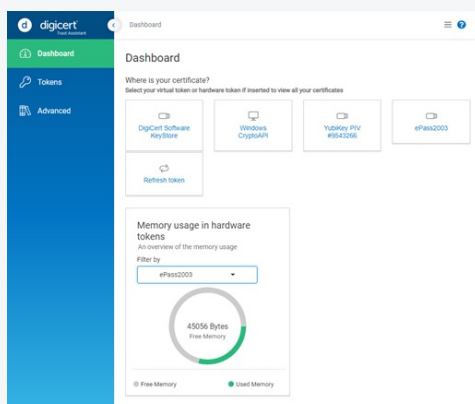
digicert
Trust Assistant

Dashboard

Tokens

Advanced

Dashboard

Dashboard

Where is your certificate?
Select your virtual token or hardware token if inserted to view all your certificates

DigiCert Software KeyStore

Windows CryptoAPI

YubiKey PIV #9543266

ePass2003

Refresh token

Memory usage in hardware tokens
An overview of the memory usage

Filter by
ePass2003

45056 Bytes
Free Memory

Free Memory
Used Memory